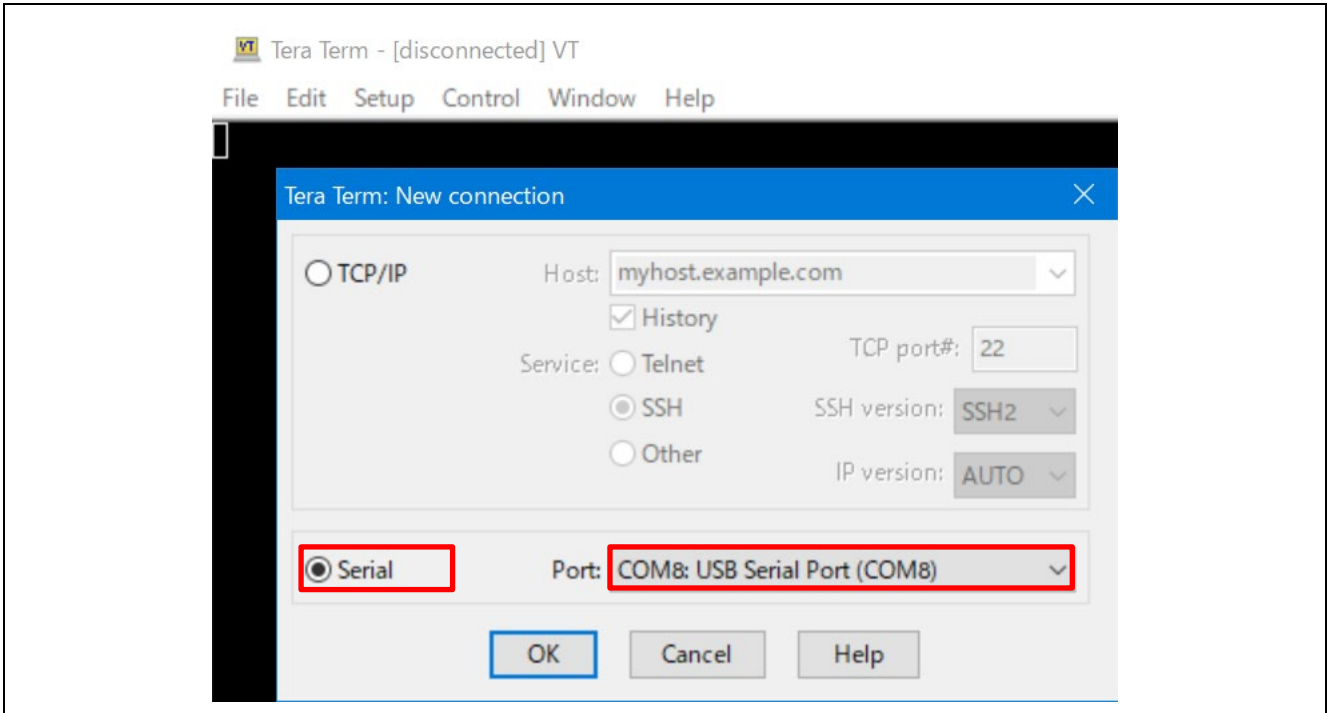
VT Tera Term - [disconnected] VT

File Edit Setup Control Window Help

Tera Term: New connection

TCP/IP

Host: myhost.example.com

History

Service: Telnet

SSH

Other

TCP port#: 22

SSH version: SSH2

IP version: AUTO

Serial

Port: COM8: USB Serial Port (COM8)

OK Cancel Help